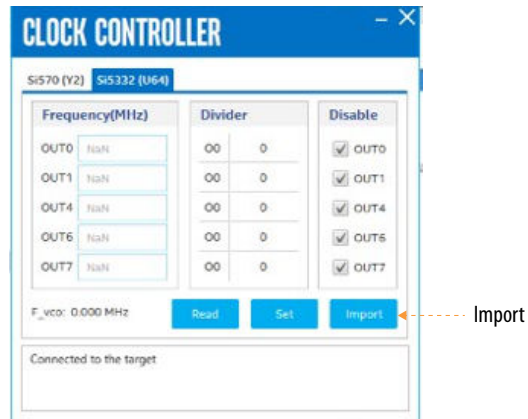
CLOCK CONTROLLER

Si570 (Y2) Si5332 (U64)

Frequency(MHz)

OUT0 NaN
OUT1 NaN
OUT4 NaN
OUT6 NaN
OUT7 NaN

Divider

O0 0
O0 0
O0 0
O0 0
O0 0

Disable

OUT0
OUT1
OUT4
OUT6
OUT7

F_vco: 0.000 MHz

Read Set Import

Import

Connected to the target